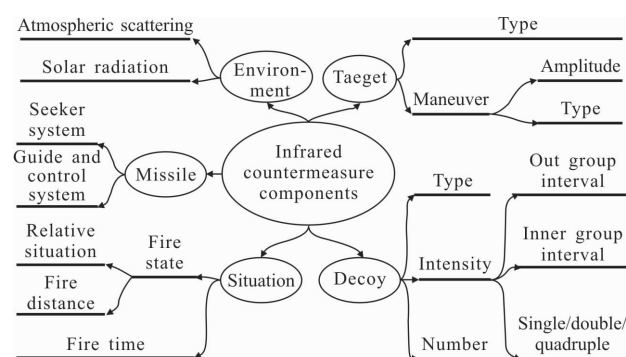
Atmospheric scattering

Solar radiation

Environment

Taeget

Type

Maneuver

Amplitude

Type

Seeker system

Guide and control system

Missile

Infrared countermeasure components

Type

Out group interval

Inner group interval

Relative situation

Fire state

Fire distance

Situation

Decoy

Intensity

Fire time

Number

Single/double/ quadruple